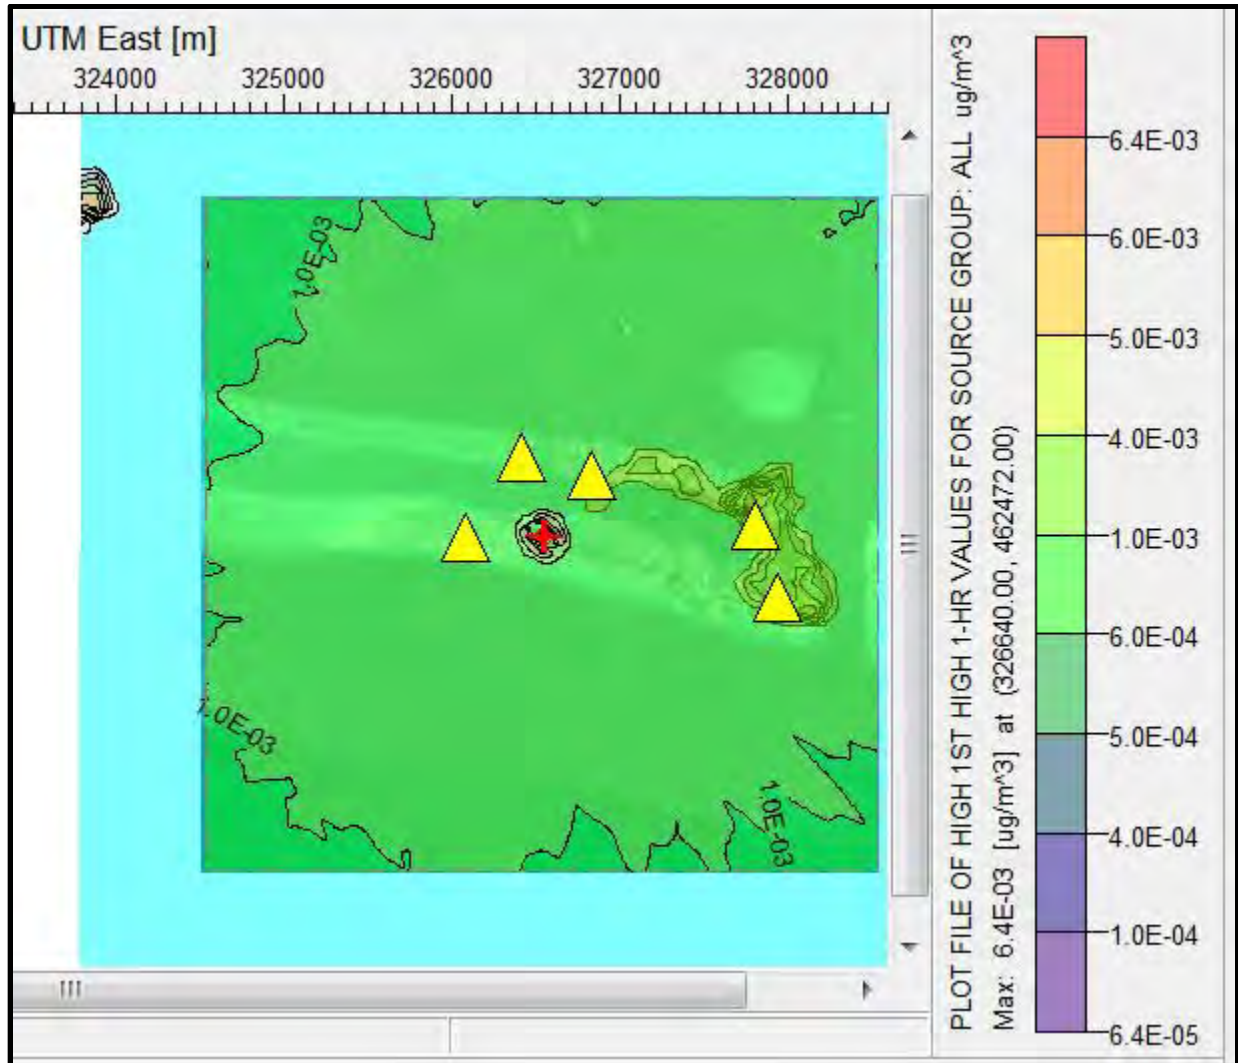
UTM East [m]

324000 325000 326000 327000 328000

1.0E-03

1.0E-03

1.0E-03

PLOT FILE OF HIGH 1ST HIGH 1-HR VALUES FOR SOURCE GROUP: ALL ug/m^3

Max: 6.4E-03 [ug/m^3] at (326640.00, 462472.00)

6.4E-03
6.0E-03
5.0E-03
4.0E-03
1.0E-03
6.0E-04
5.0E-04
4.0E-04
1.0E-04
6.4E-05